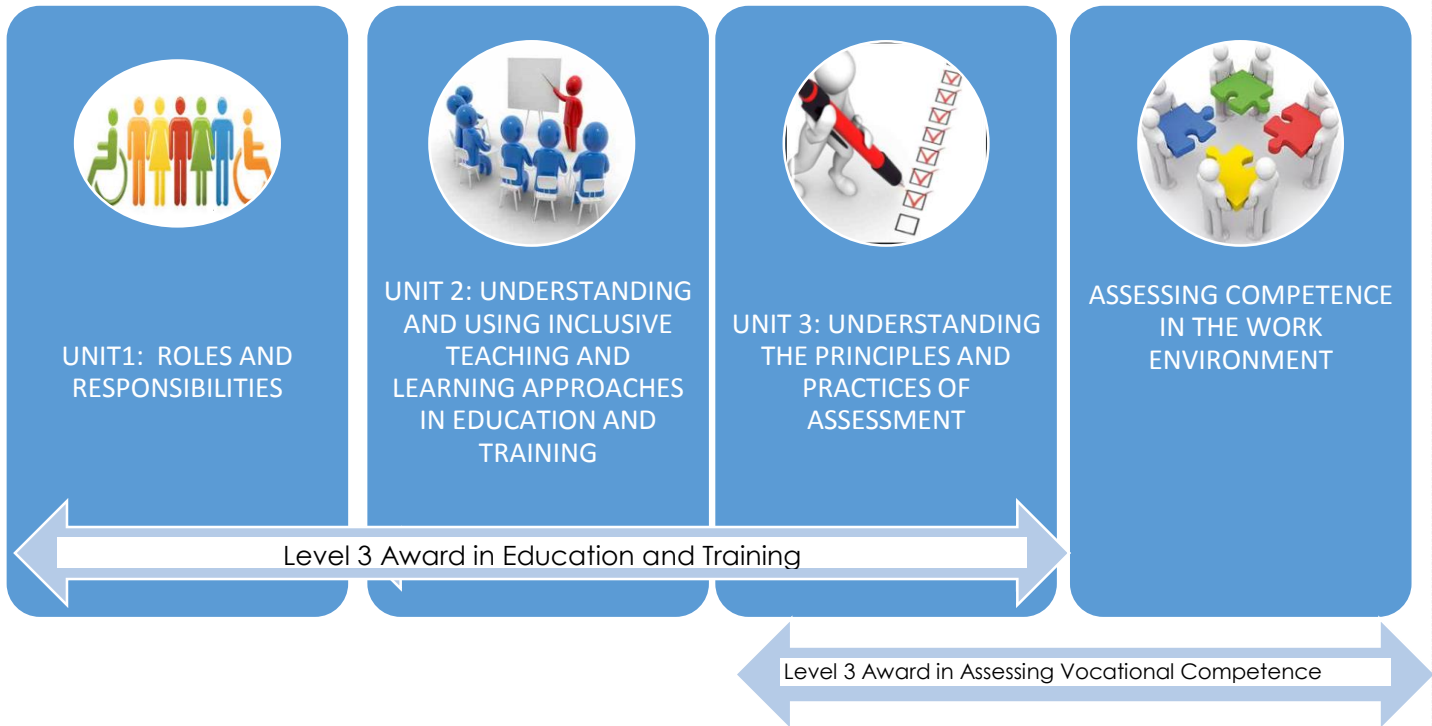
UNIT1: ROLES AND RESPONSIBILITIES

UNIT 2: UNDERSTANDING AND USING INCLUSIVE TEACHING AND LEARNING APPROACHES IN EDUCATION AND TRAINING

UNIT 3: UNDERSTANDING THE PRINCIPLES AND PRACTICES OF ASSESSMENT

ASSESSING COMPETENCE IN THE WORK ENVIRONMENT

Level 3 Award in Education and Training

Level 3 Award in Assessing Vocational Competence